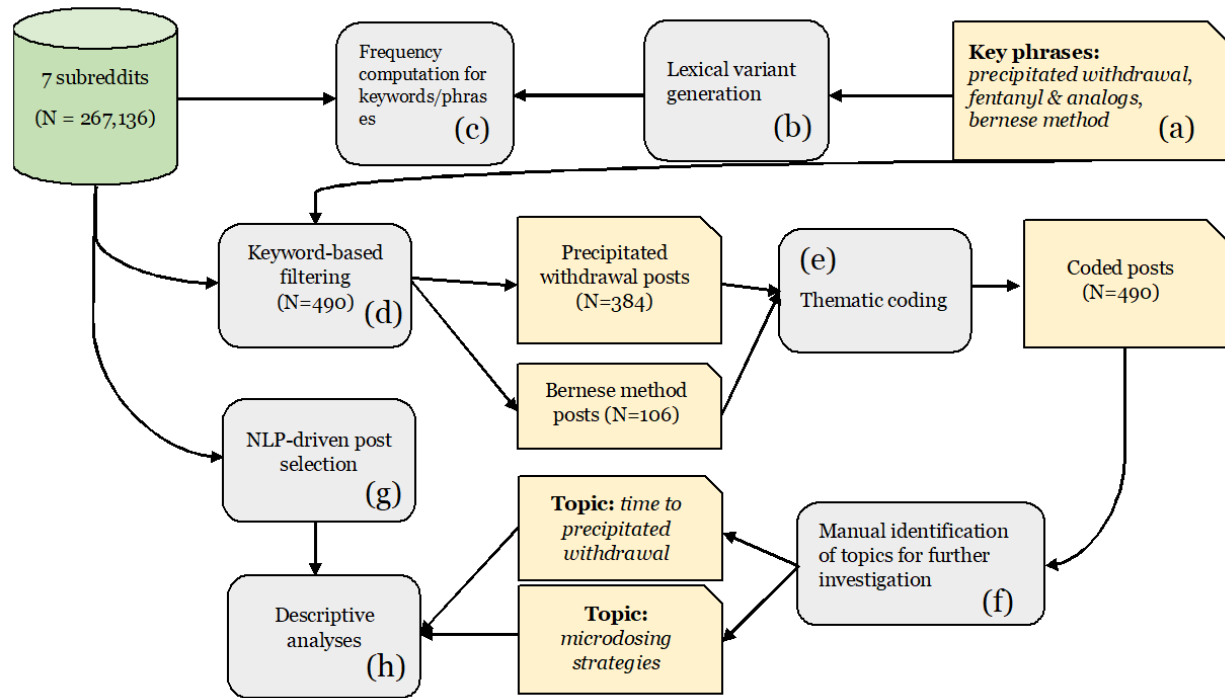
7 subreddits

(N = 267,136)

Frequency computation for keywords/phrases

(c)

Lexical variant generation

(b)

**Key phrases:** *precipitated withdrawal, fentanyl & analogs, bernese method*

(a)

Keyword-based filtering (N=490)

(d)

Precipitated withdrawal posts (N=384)

Bernese method posts (N=106)

(e)

Thematic coding

Coded posts (N=490)

NLP-driven post selection

(g)

**Topic:** *time to precipitated withdrawal*

**Topic:** *microdosing strategies*

Manual identification of topics for further investigation

(f)

Descriptive analyses

(h)